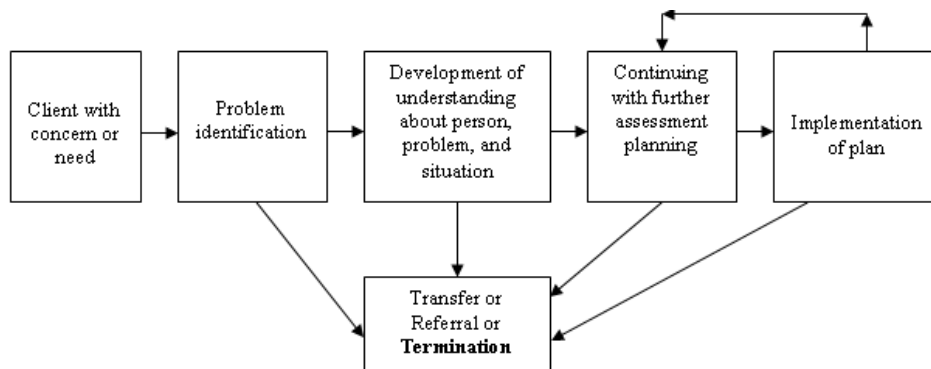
Client with concern or need

Problem identification

Development of understanding about person, problem, and situation

Continuing with further assessment planning

Implementation of plan

Transfer or Referral or **Termination**